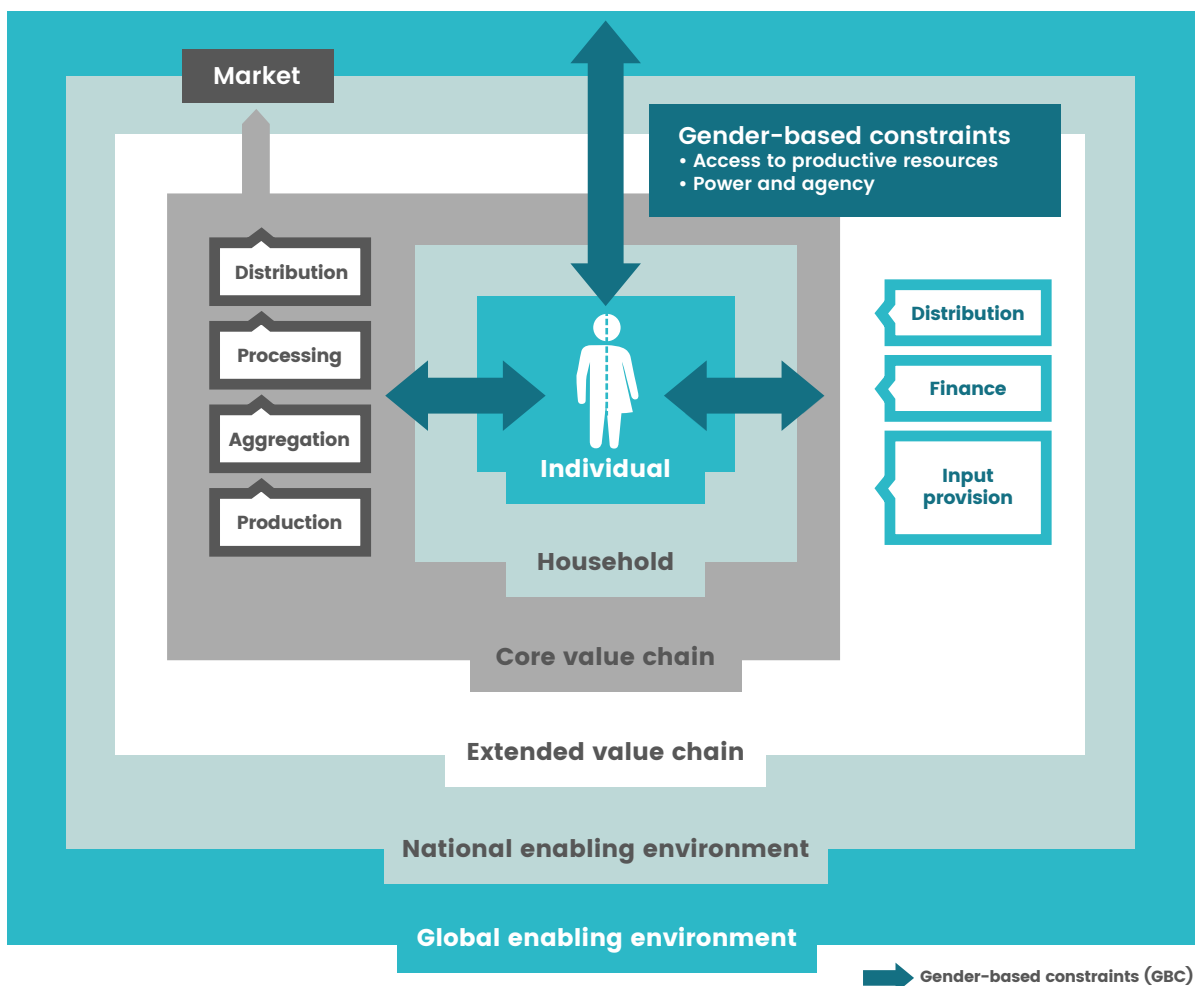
Market

Gender-based constraints
• Access to productive resources
• Power and agency

Distribution

Processing

Aggregation

Production

Individual

Household

Distribution

Finance

Input provision

Core value chain

Extended value chain

National enabling environment

Global enabling environment

Gender-based constraints (GBC)